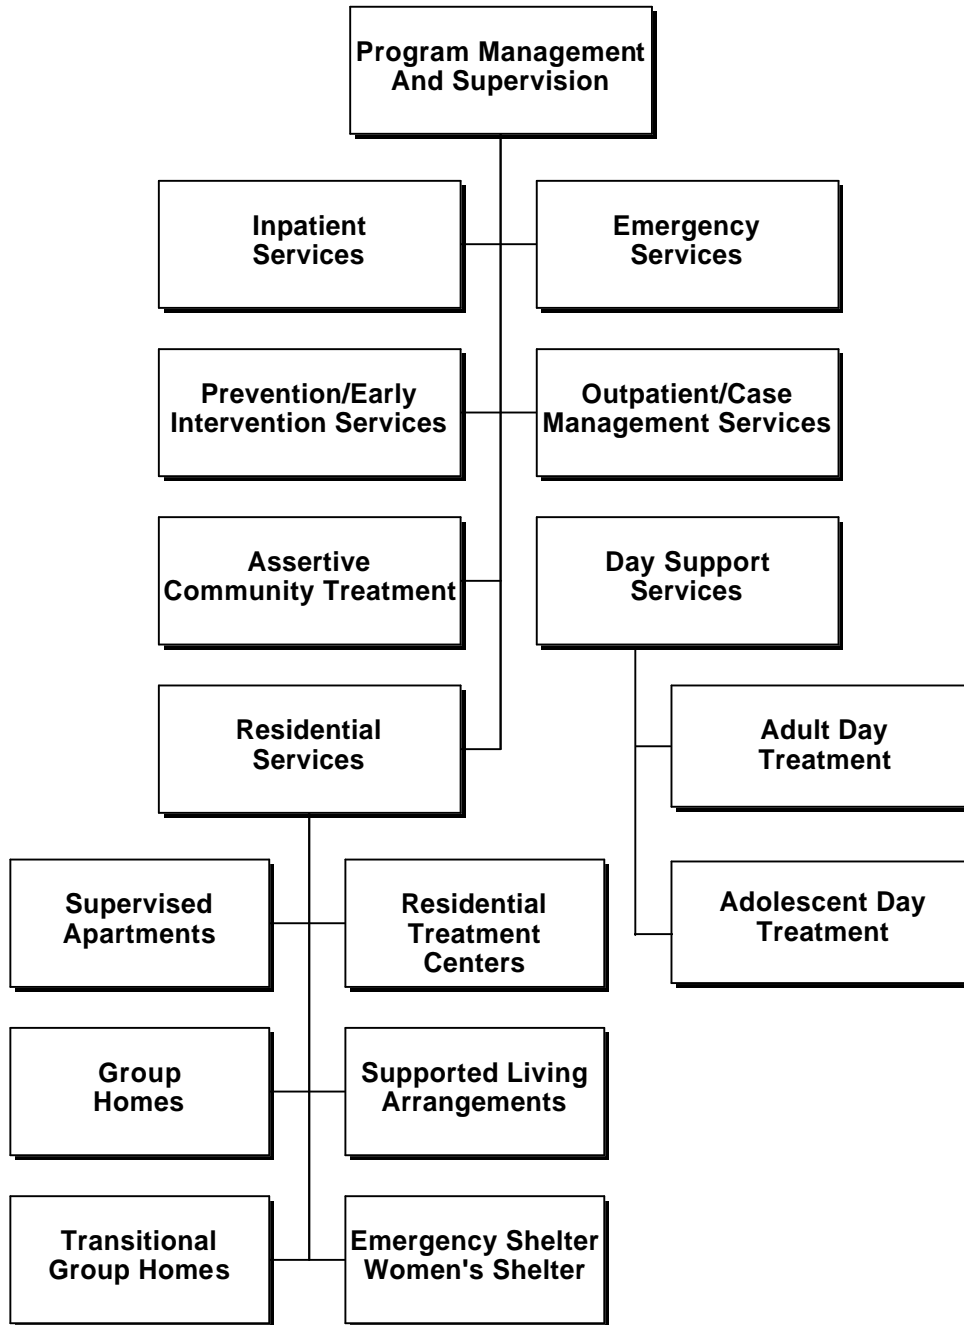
Program Management And Supervision

Inpatient Services

Emergency Services

Prevention/Early Intervention Services

Outpatient/Case Management Services

Assertive Community Treatment

Day Support Services

Residential Services

Adult Day Treatment

Adolescent Day Treatment

Supervised Apartments

Residential Treatment Centers

Group Homes

Supported Living Arrangements

Transitional Group Homes

Emergency Shelter Women's Shelter